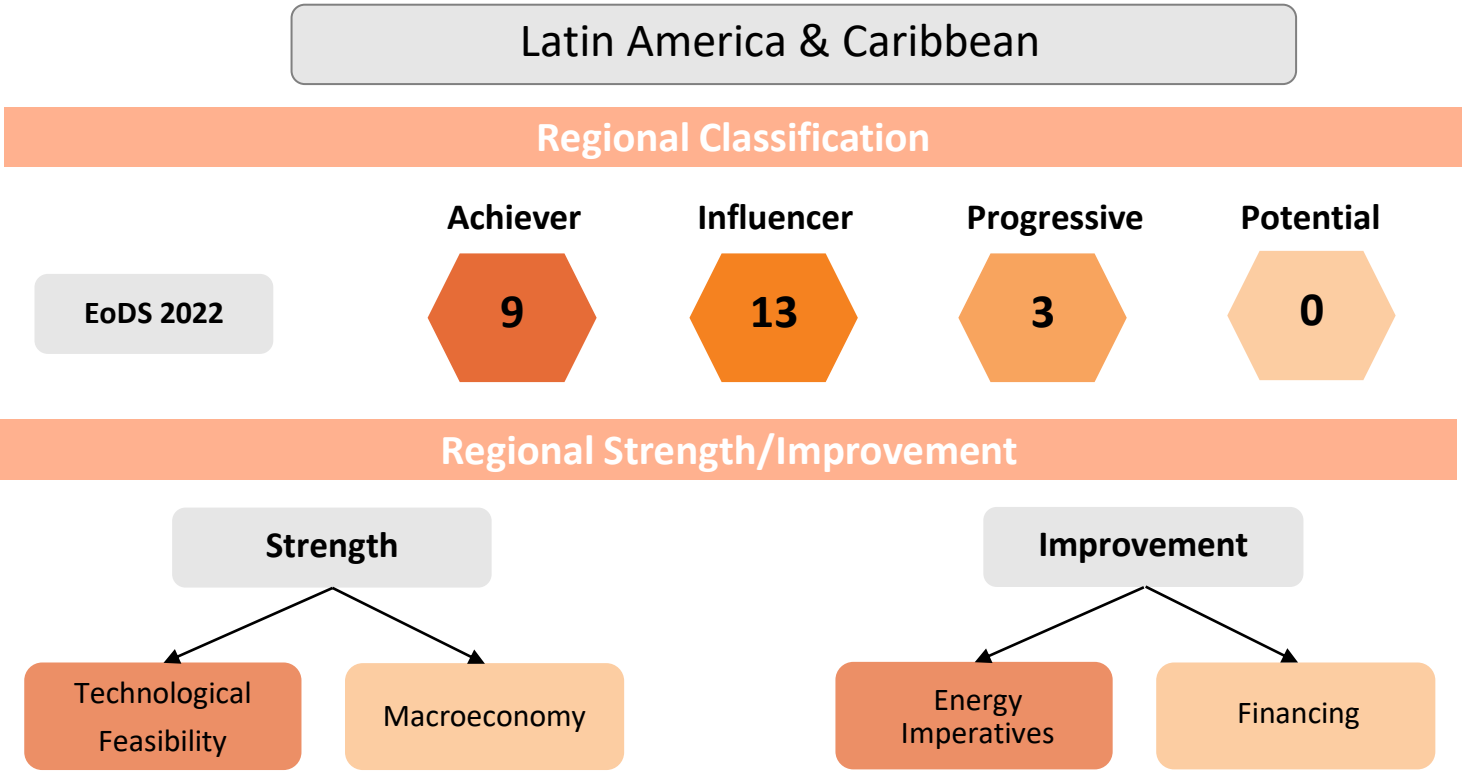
Latin America & Caribbean

Regional Classification

EoDS 2022

| Achiever | Influencer | Progressive | Potential |
|---|---|---|---|
| 9 | 13 | 3 | 0 |

Regional Strength/Improvement

Strength

Technological Feasibility

Macroeconomy

Improvement

Energy Imperatives

Financing